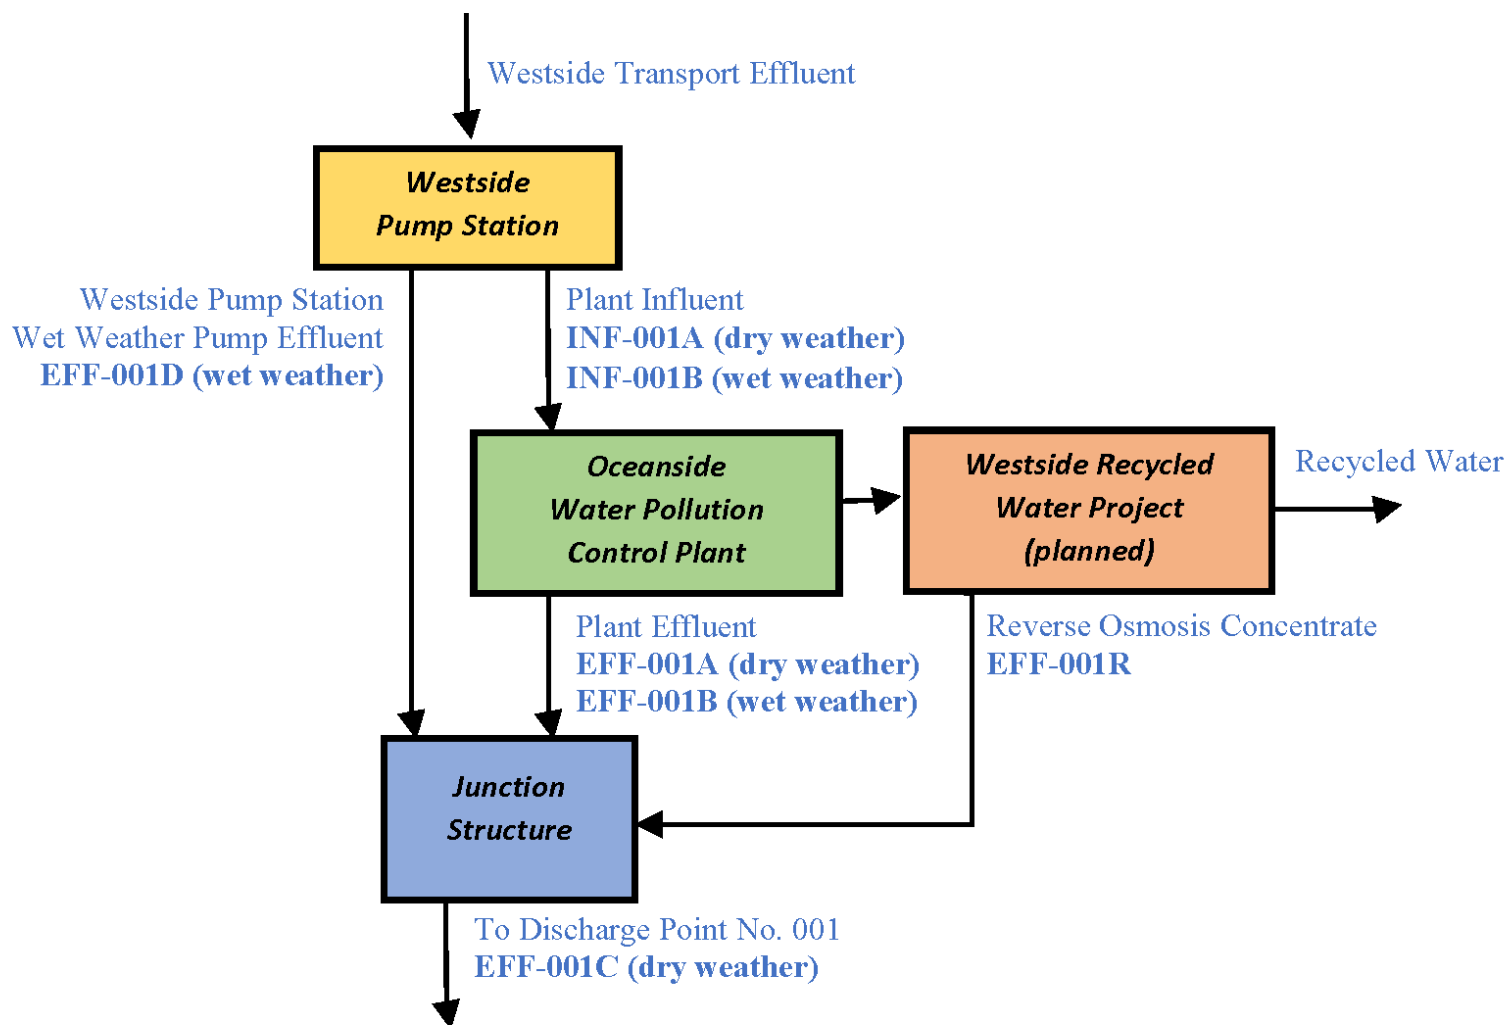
Westside Transport Effluent

Westside Pump Station

Westside Pump Station
Wet Weather Pump Effluent
EFF-001D (wet weather)

Plant Influent
INF-001A (dry weather)
INF-001B (wet weather)

Oceanside Water Pollution Control Plant

Westside Recycled Water Project (planned)

Recycled Water

Plant Effluent
EFF-001A (dry weather)
EFF-001B (wet weather)

Reverse Osmosis Concentrate
EFF-001R

Junction Structure

To Discharge Point No. 001
EFF-001C (dry weather)